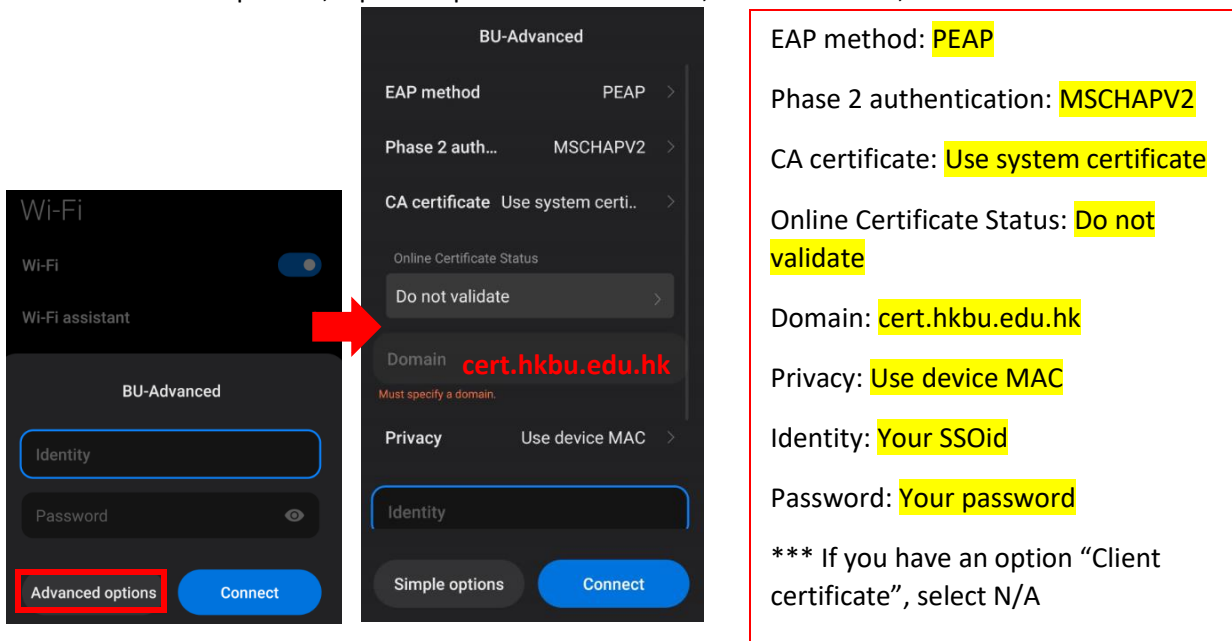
Wi-Fi

Wi-Fi

Wi-Fi assistant

BU-Advanced

Identity

Password

Advanced options

Connect

BU-Advanced

EAP method PEAP

Phase 2 auth... MSCHAPV2

CA certificate Use system certi..

Online Certificate Status

Do not validate

Domain cert.hkbu.edu.hk

Must specify a domain.

Privacy Use device MAC

Identity

Simple options

Connect

EAP method: PEAP

Phase 2 authentication: MSCHAPV2

CA certificate: Use system certificate

Online Certificate Status: Do not validate

Domain: cert.hkbu.edu.hk

Privacy: Use device MAC

Identity: Your SSOid

Password: Your password

*** If you have an option "Client certificate", select N/A